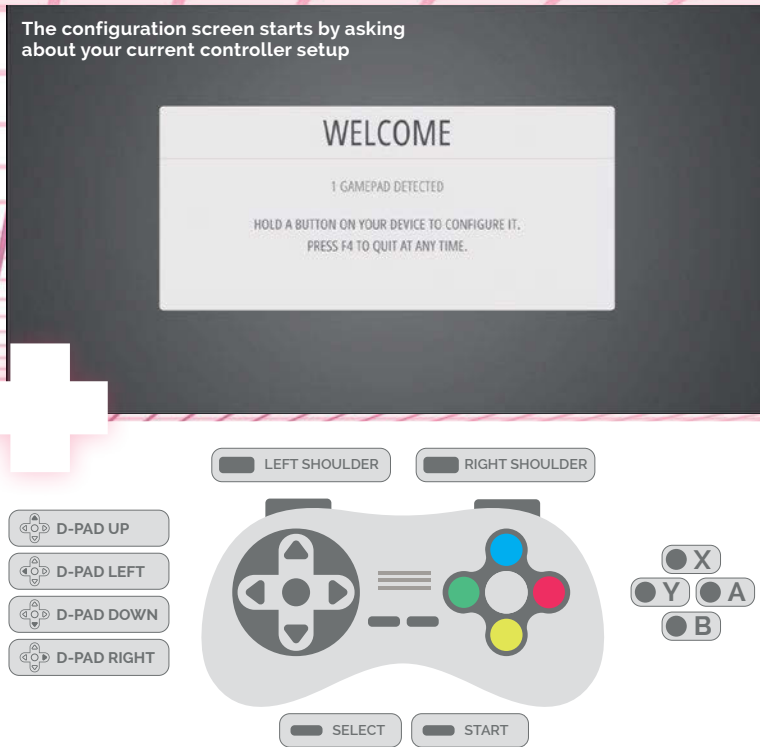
The configuration screen starts by asking about your current controller setup

WELCOME

1 GAMEPAD DETECTED

HOLD A BUTTON ON YOUR DEVICE TO CONFIGURE IT.
PRESS F4 TO QUIT AT ANY TIME.

LEFT SHOULDER

RIGHT SHOULDER

D-PAD UP

D-PAD LEFT

D-PAD DOWN

D-PAD RIGHT

X

Y

A

B

SELECT

START